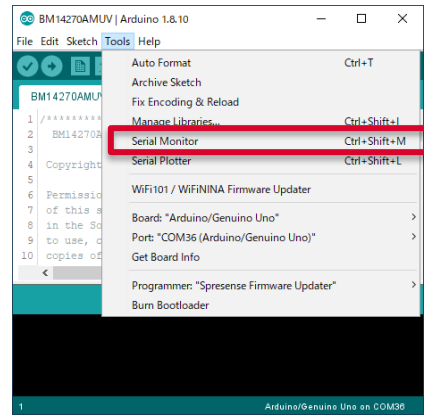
BM14270AMUV | Arduino 1.8.10

File Edit Sketch Tools Help

BM14270AMUV

1 /*********
2 BM14270A
3
4 Copyright
5
6 Permissio
7 of this s
8 in the So
9 to use, c
10 copies of

Auto Format Ctrl+T
Archive Sketch
Fix Encoding & Reload
Manage Libraries... Ctrl+Shift+I
Serial Monitor Ctrl+Shift+M
Serial Plotter Ctrl+Shift+L
WiFi101 / WiFiNINA Firmware Updater
Board: "Arduino/Genuino Uno"
Port: "COM36 (Arduino/Genuino Uno)"
Get Board Info
Programmer: "Spresense Firmware Updater"
Burn Bootloader

1 Arduino/Genuino Uno on COM36